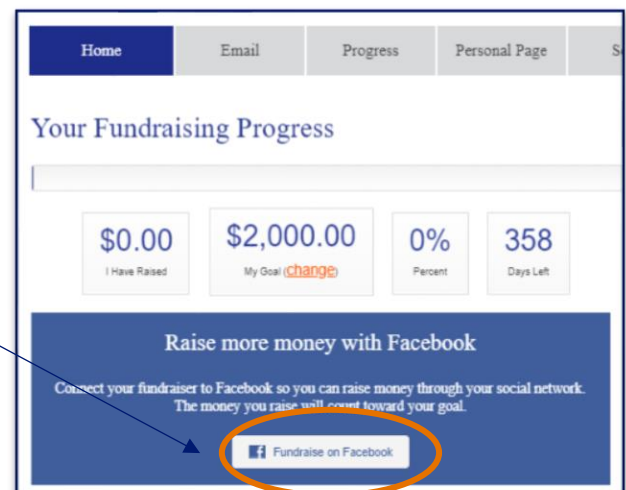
Home | Email | Progress | Personal Page | S

Your Fundraising Progress

$0.00
I Have Raised

$2,000.00
My Goal (change)

0%
Percent

358
Days Left

Raise more money with Facebook

Connect your fundraiser to Facebook so you can raise money through your social network. The money you raise will count toward your goal.

Fundraise on Facebook